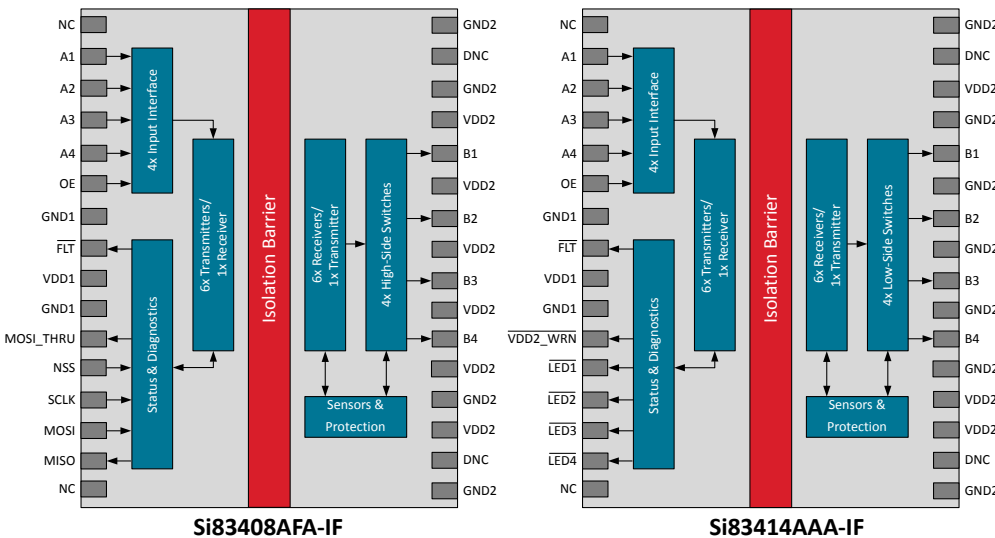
NC
A1
A2
A3
A4
OE
GND1
$\overline{FLT}$
VDD1
GND1
MOSI_THRU
NSS
SCLK
MOSI
MISO
NC

4x Input Interface
6x Transmitters/ 1x Receiver
Status & Diagnostics
Isolation Barrier
6x Receivers/ 1x Transmitter
4x High-Side Switches
Sensors & Protection

GND2
DNC
GND2
VDD2
B1
VDD2
B2
VDD2
B3
VDD2
B4
VDD2
GND2
VDD2
DNC
GND2

Si83408AFA-IF

NC
A1
A2
A3
A4
OE
GND1
$\overline{FLT}$
VDD1
GND1
$\overline{VDD2\_WRN}$
$\overline{LED1}$
$\overline{LED2}$
$\overline{LED3}$
$\overline{LED4}$
NC

4x Input Interface
6x Transmitters/ 1x Receiver
Status & Diagnostics
Isolation Barrier
6x Receivers/ 1x Transmitter
4x Low-Side Switches
Sensors & Protection

GND2
DNC
VDD2
VDD2
B1
GND2
B2
GND2
B3
GND2
B4
GND2
VDD2
VDD2
DNC
GND2

Si83414AAA-IF